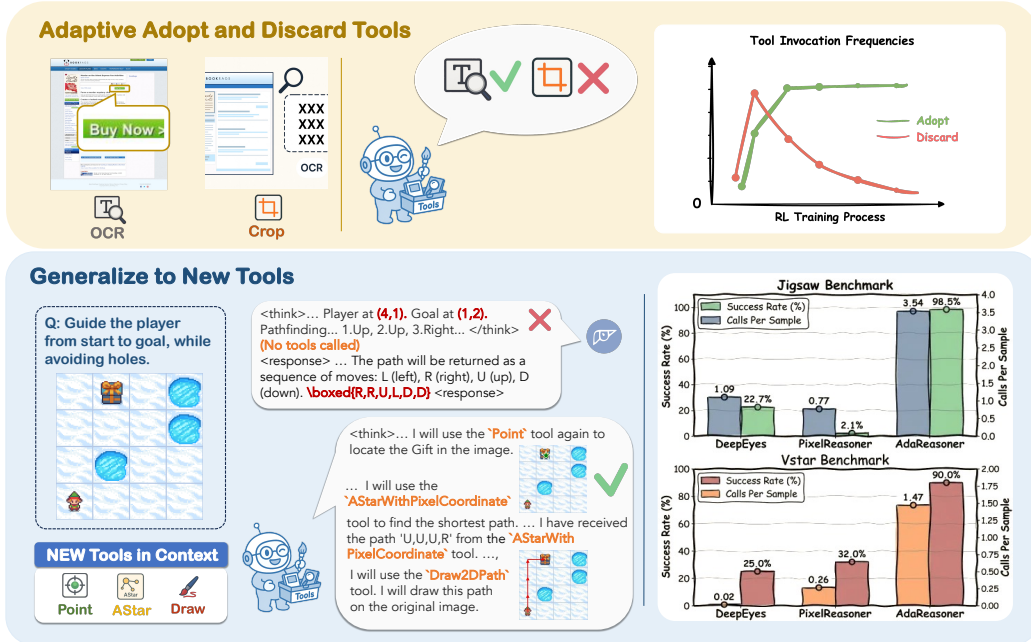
Adaptive Adopt and Discard Tools

Buy Now >

XXX
XXX
XXX

OCR

OCR

Crop

Tools

Tool Invocation Frequencies

Adopt
Discard

0

RL Training Process

Generalize to New Tools

Q: Guide the player from start to goal, while avoiding holes.

NEW Tools in Context

Point AStar Draw

<think>… Player at (4,1). Goal at (1,2). Pathfinding... 1.Up, 2.Up, 3.Right... </think> (No tools called)
<response> … The path will be returned as a sequence of moves: L (left), R (right), U (up), D (down). \boxed{R,R,U,L,D,D} <response>

<think>… I will use the `Point` tool again to locate the Gift in the image.

… I will use the `AStarWithPixelCoordinate` tool to find the shortest path. … I have received the path 'U,U,U,R' from the `AStarWithPixelCoordinate` tool. …,

I will use the `Draw2DPath` tool. I will draw this path on the original image.

Tools

Jigsaw Benchmark

Success Rate (%)
Calls Per Sample

| | DeepEyes | PixelReasoner | AdaReasoner |
|---|---|---|---|
| Calls Per Sample | 1.09 | 0.77 | 3.54 |
| Success Rate (%) | 22.7% | 2.1% | 98.5% |

Success Rate (%) 0 20 40 60 80 100
Calls Per Sample 0.0 0.5 1.0 1.5 2.0 2.5 3.0 3.5 4.0

Vstar Benchmark

Success Rate (%)
Calls Per Sample

| | DeepEyes | PixelReasoner | AdaReasoner |
|---|---|---|---|
| Calls Per Sample | 0.02 | 0.26 | 1.47 |
| Success Rate (%) | 25.0% | 32.0% | 90.0% |

Success Rate (%) 0 20 40 60 80 100
Calls Per Sample 0.00 0.25 0.50 0.75 1.00 1.25 1.50 1.75 2.00